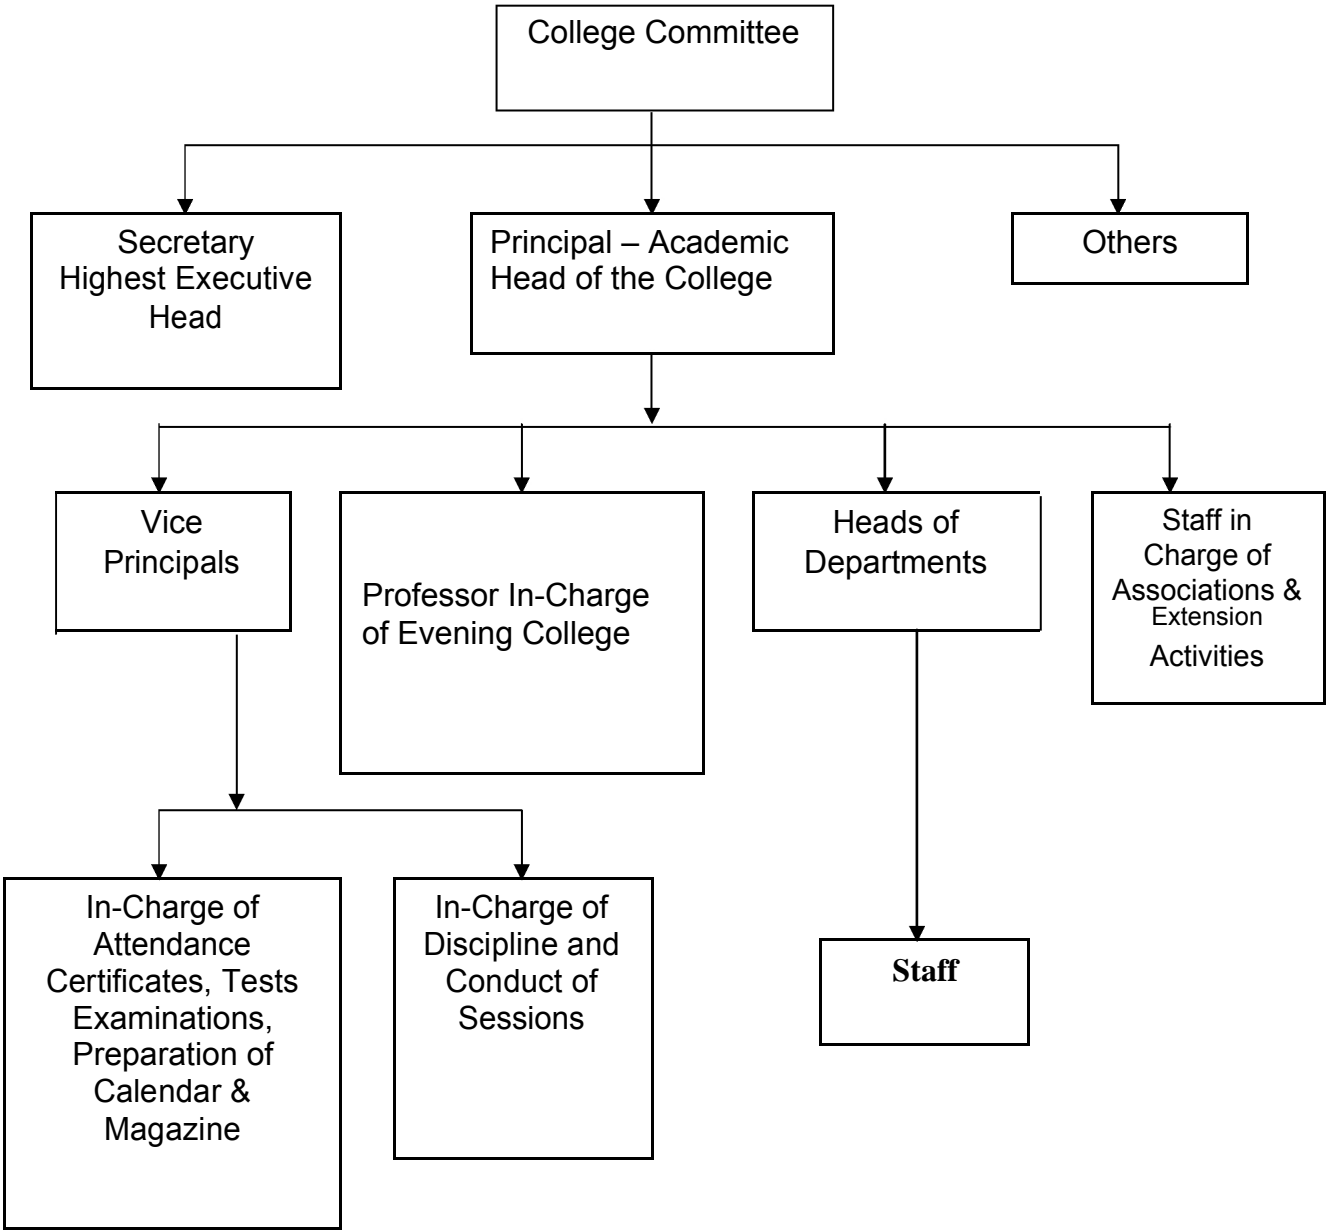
College Committee

Secretary Highest Executive Head

Principal – Academic Head of the College

Others

Vice Principals

Professor In-Charge of Evening College

Heads of Departments

Staff in Charge of Associations & Extension Activities

In-Charge of Attendance Certificates, Tests Examinations, Preparation of Calendar & Magazine

In-Charge of Discipline and Conduct of Sessions

Staff